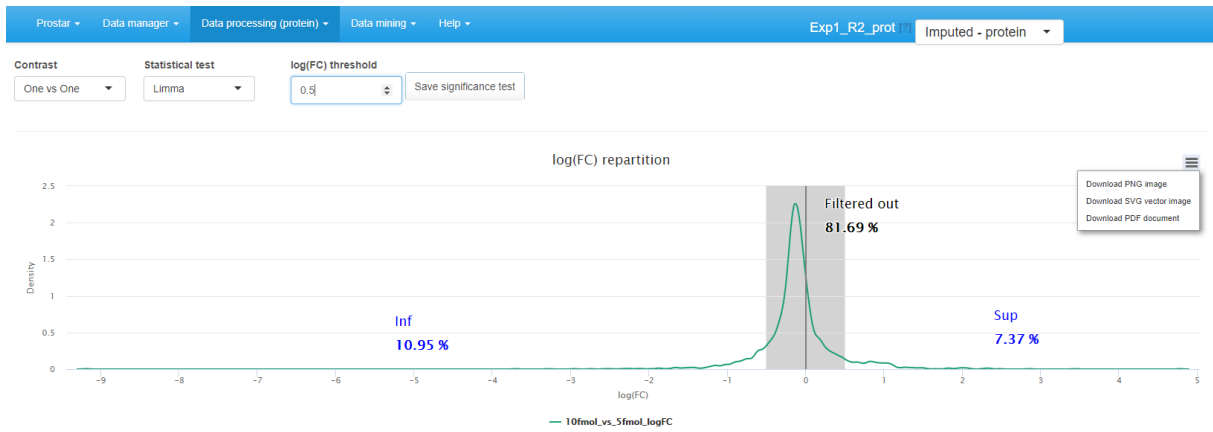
Prostar ▾ Data manager ▾ Data processing (protein) ▾ Data mining ▾ Help ▾

Exp1_R2_prot [?] Imputed - protein ▾

Contrast
One vs One ▾

Statistical test
Limma ▾

log(FC) threshold
0.5

Save significance test

log(FC) repartition

Download PNG image
Download SVG vector image
Download PDF document

Filtered out
81.69 %

Inf
10.95 %

Sup
7.37 %

Density
2.5
2
1.5
1
0.5
0

−9 −8 −7 −6 −5 −4 −3 −2 −1 0 1 2 3 4 5
log(FC)

10fmol_vs_5fmol_logFC